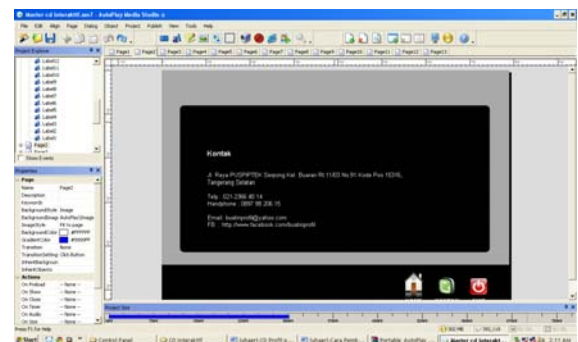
Master cd Interaktif.am7 - AutoPlay Media Studio 7

File Edit Page Object Publish View Tools Help

Project Explorer

Label12
Label11
Label10
Label9
Label8
Label7
Label6
Label5
Label4
Label3
Label2
Label1
Page2

Show Events

Properties

Page
Name Page2
Description
Keywords
BackgroundStyle Image
BackgroundImage AutoPlay\Image
ImageStyle Fit to page
BackgroundColor #FFFFFF
GradientColor #0000FF
Transition None
TransitionSetting Click Button
InheritBackground
InheritObjects
Actions
On Preload -- None --
On Show -- None --
On Close -- None --
On Timer -- None --
On Audio -- None --
On Size -- None --

Page1 Page2 Page3 Page4 Page5 Page6 Page7 Page8 Page9 Page10 Page11 Page12 Page13

Kontak

Jl. Raya PUSPIPTEK Serpong Kel. Buaran Rt 11/03 No 91 Kode Pos 15310, Tangerang Selatan

Telp : 021-2366 40 14
Handphone : 0897 90 206 15

Email : buatnprofil@yahoo.com
FB : http://www.facebook.com/buatnprofil

Project Size

Press F1 for Help

Start Control Panel CD Interaktif Sahaja CD Profil a... Sahaja Cara Pemb... Portable AutoPlay Master cd Interakti... 2:11 AM